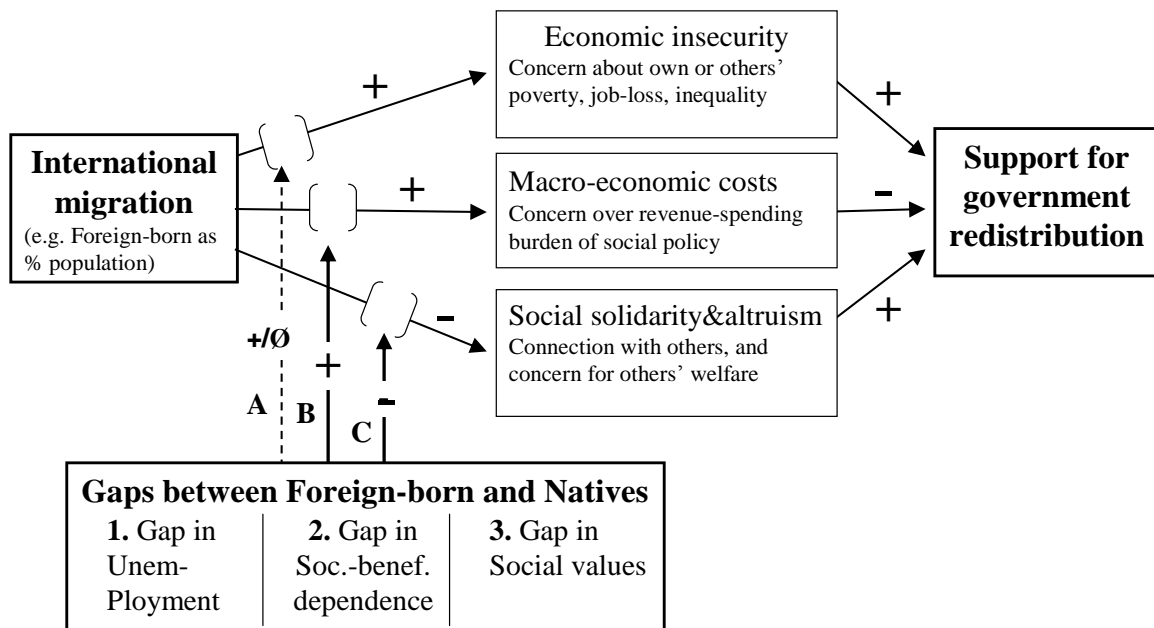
International migration
(e.g. Foreign-born as % population)

+

Economic insecurity
Concern about own or others' poverty, job-loss, inequality

+

Macro-economic costs
Concern over revenue-spending burden of social policy

–

Social solidarity&altruism
Connection with others, and concern for others' welfare

+

–

–

Support for government redistribution

+/Ø

+

A

B

C

Gaps between Foreign-born and Natives

| 1. Gap in Unem-Ployment | 2. Gap in Soc.-benef. dependence | 3. Gap in Social values |
|---|---|---|